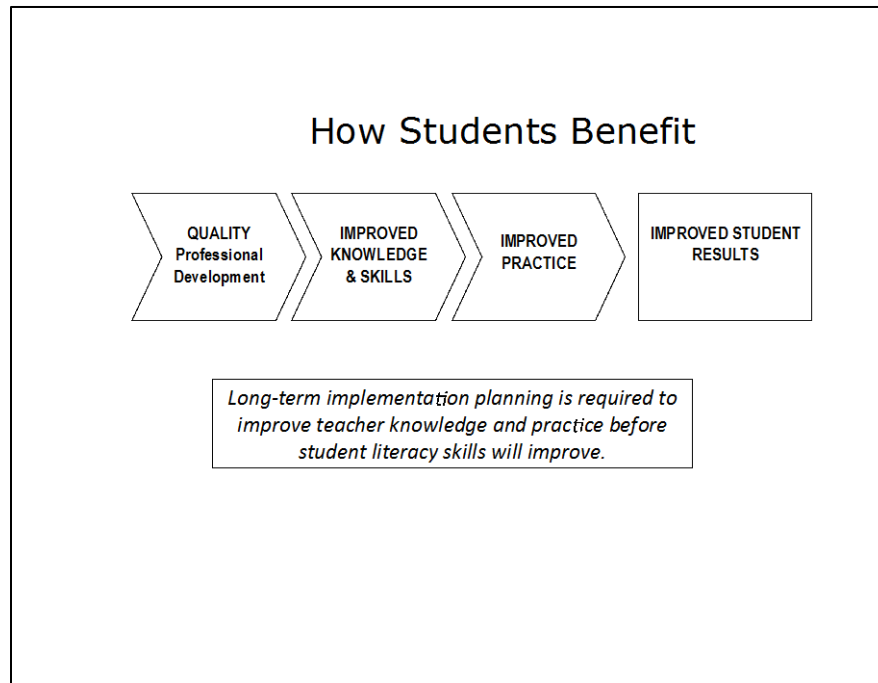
How Students Benefit

QUALITY Professional Development

IMPROVED KNOWLEDGE & SKILLS

IMPROVED PRACTICE

IMPROVED STUDENT RESULTS

Long-term implementation planning is required to improve teacher knowledge and practice before student literacy skills will improve.